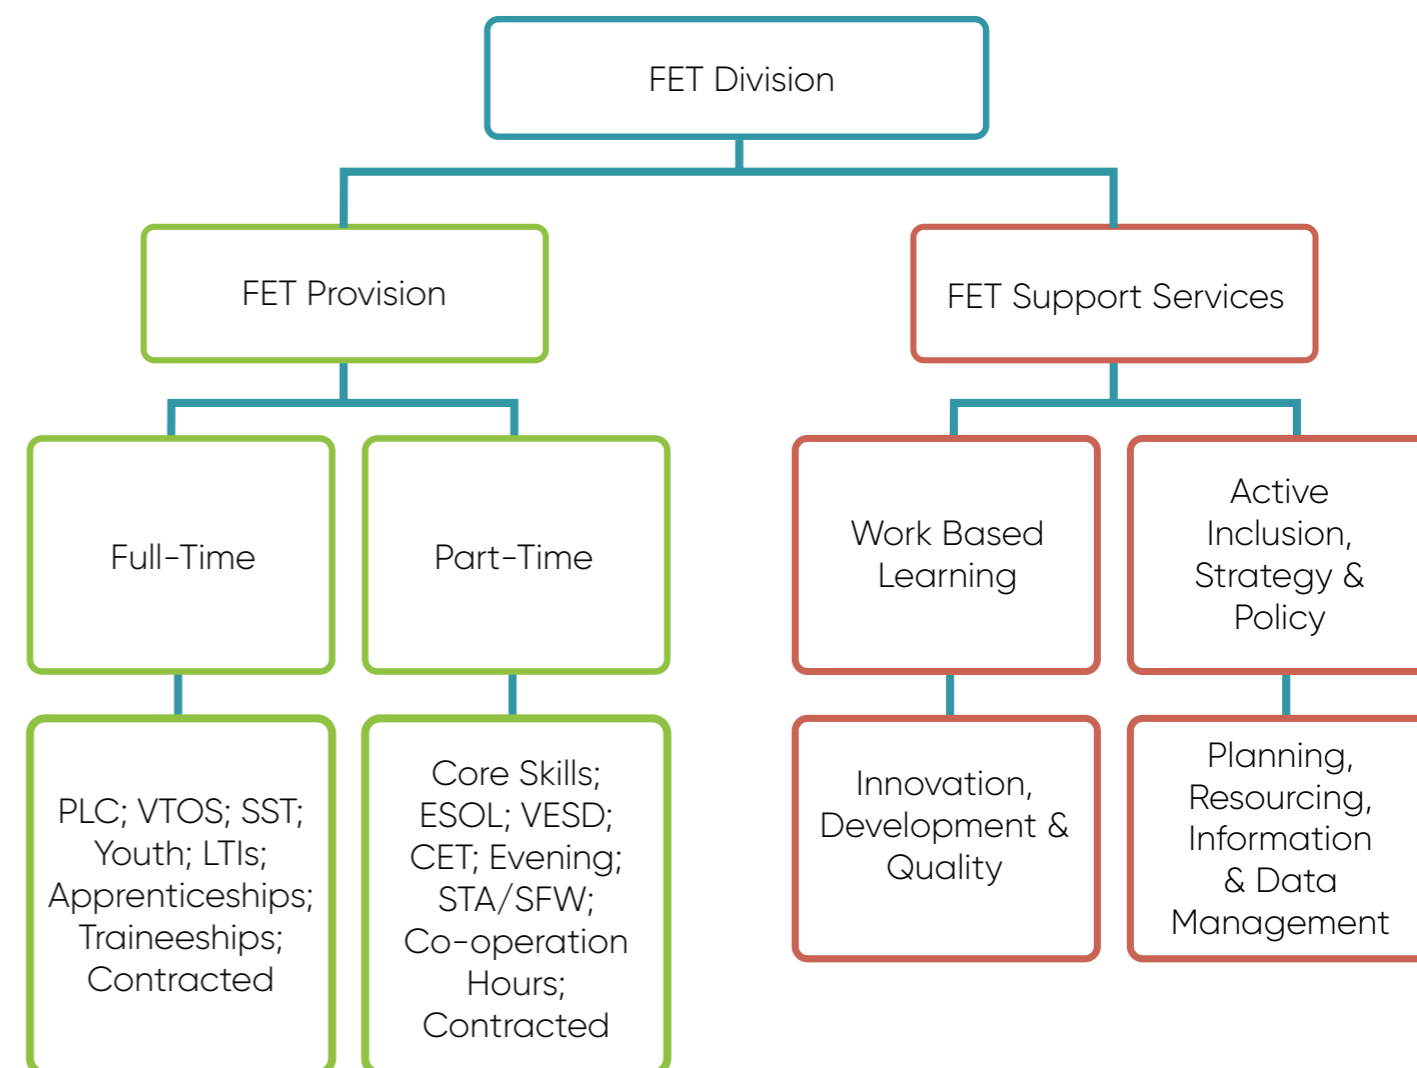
FET Division

FET Provision

FET Support Services

Full-Time

Part-Time

Work Based Learning

Active Inclusion, Strategy & Policy

PLC; VTOS; SST; Youth; LTIs; Apprenticeships; Traineeships; Contracted

Core Skills; ESOL; VESD; CET; Evening; STA/SFW; Co-operation Hours; Contracted

Innovation, Development & Quality

Planning, Resourcing, Information & Data Management